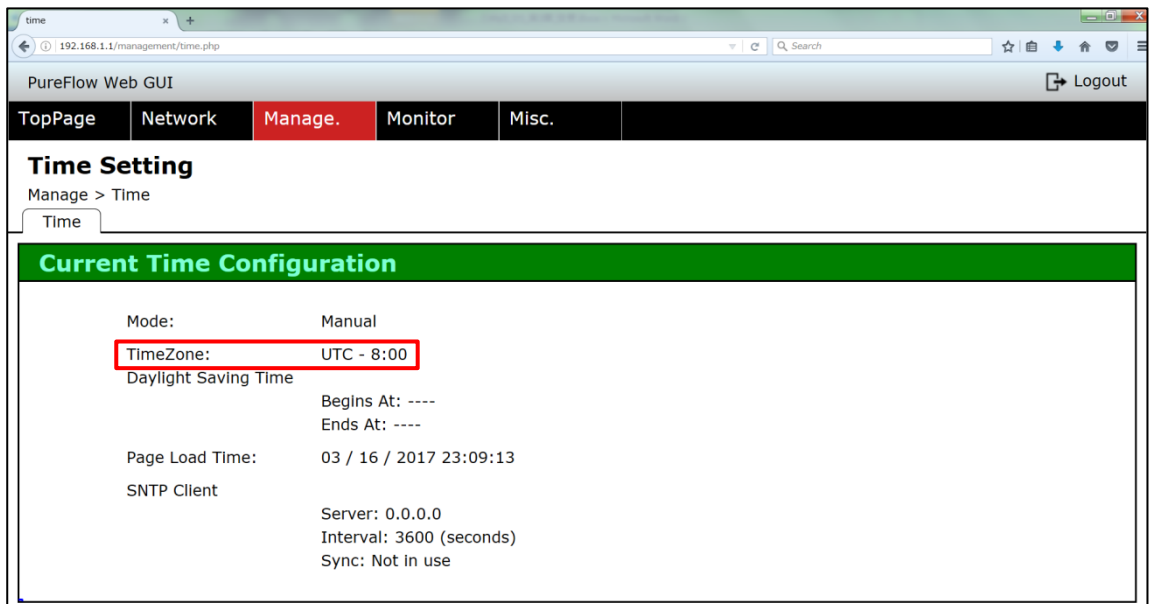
time

192.168.1.1/management/time.php

Search

PureFlow Web GUI

Logout

TopPage | Network | Manage. | Monitor | Misc.

Time Setting

Manage > Time

Time

Current Time Configuration

Mode: Manual

TimeZone: UTC - 8:00

Daylight Saving Time

Begins At: ----

Ends At: ----

Page Load Time: 03 / 16 / 2017 23:09:13

SNTP Client

Server: 0.0.0.0

Interval: 3600 (seconds)

Sync: Not in use